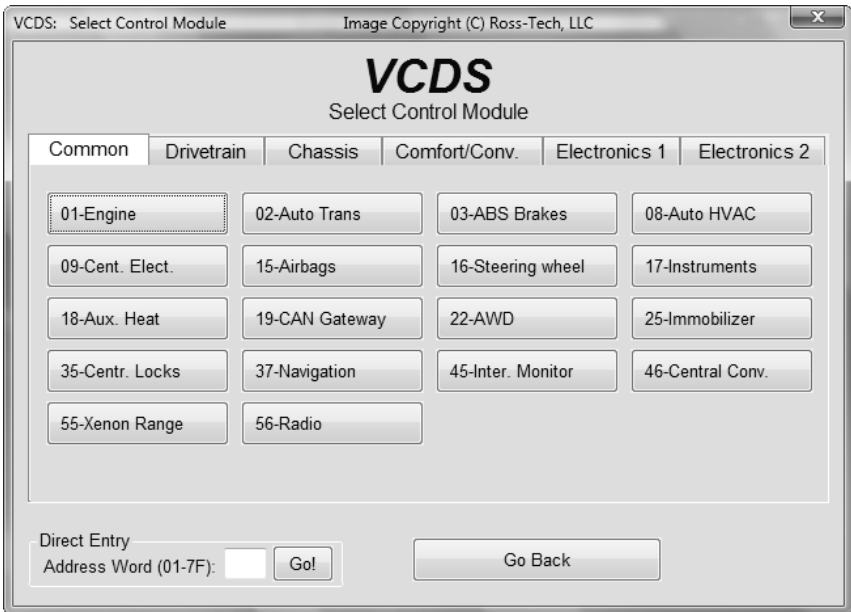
VCDS: Select Control Module    Image Copyright (C) Ross-Tech, LLC    X

VCDS
Select Control Module

Common | Drivetrain | Chassis | Comfort/Conv. | Electronics 1 | Electronics 2

01-Engine
02-Auto Trans
03-ABS Brakes
08-Auto HVAC
09-Cent. Elect.
15-Airbags
16-Steering wheel
17-Instruments
18-Aux. Heat
19-CAN Gateway
22-AWD
25-Immobilizer
35-Centr. Locks
37-Navigation
45-Inter. Monitor
46-Central Conv.
55-Xenon Range
56-Radio

Direct Entry
Address Word (01-7F): Go!

Go Back